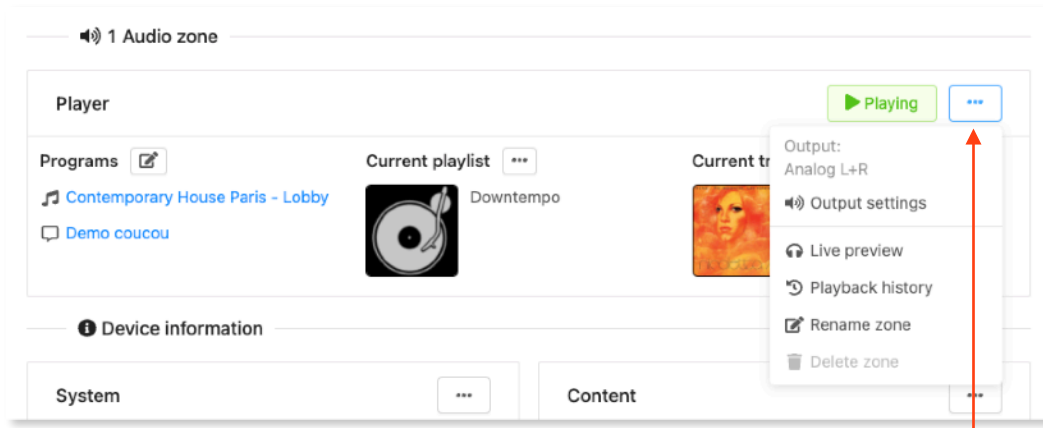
1 Audio zone

Player

Playing

•••

Programs

Contemporary House Paris - Lobby

Demo coucou

Current playlist •••

Downtempo

Current tr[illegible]

Output:
Analog L+R

Output settings

Live preview

Playback history

Rename zone

Delete zone

Device information

System •••

Content •••